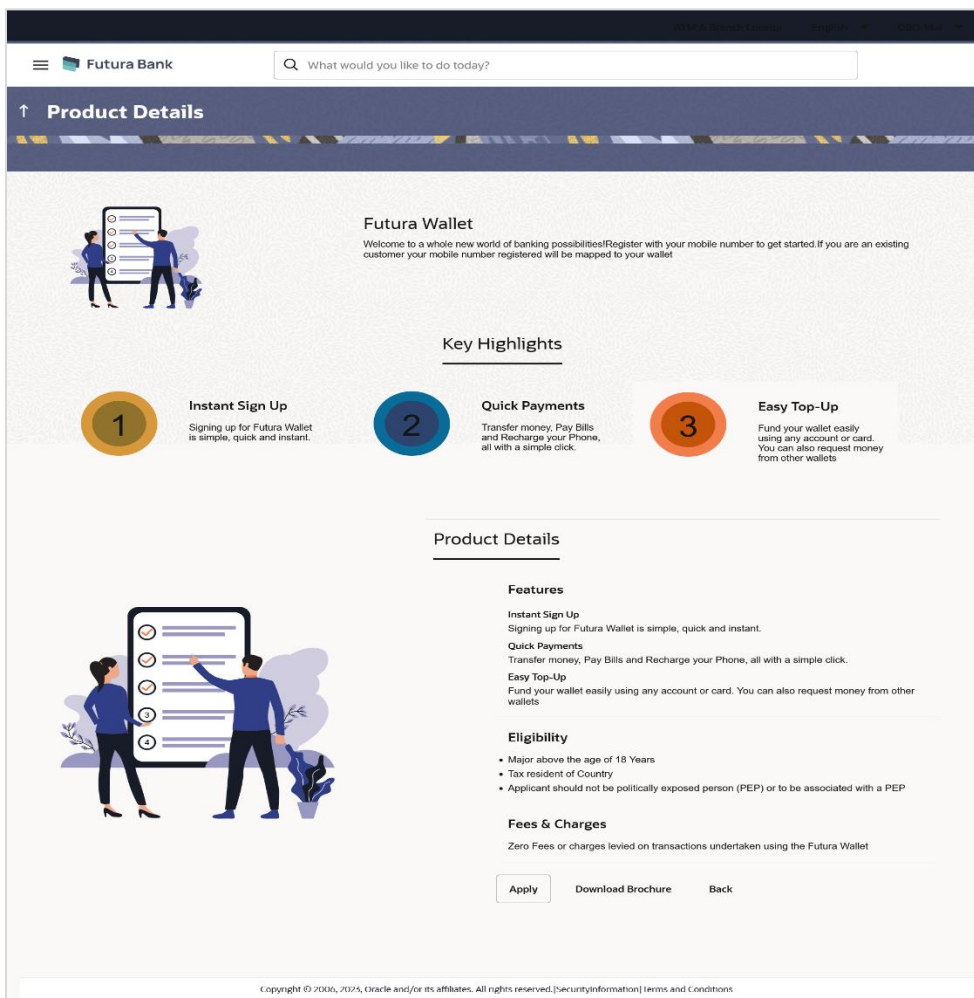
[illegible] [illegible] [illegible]

Futura Bank

What would you like to do today?

↑ Product Details

Futura Wallet

Welcome to a whole new world of banking possibilities!Register with your mobile number to get started.If you are an existing customer your mobile number registered will be mapped to your wallet

Key Highlights

1

Instant Sign Up

Signing up for Futura Wallet is simple, quick and instant.

2

Quick Payments

Transfer money, Pay Bills and Recharge your Phone, all with a simple click.

3

Easy Top-Up

Fund your wallet easily using any account or card. You can also request money from other wallets

Product Details

Features

Instant Sign Up

Signing up for Futura Wallet is simple, quick and instant.

Quick Payments

Transfer money, Pay Bills and Recharge your Phone, all with a simple click.

Easy Top-Up

Fund your wallet easily using any account or card. You can also request money from other wallets

Eligibility

- Major above the age of 18 Years
- Tax resident of Country
- Applicant should not be politically exposed person (PEP) or to be associated with a PEP

Fees & Charges

Zero Fees or charges levied on transactions undertaken using the Futura Wallet

Apply Download Brochure Back

Copyright © 2006, 2023, Oracle and/or its affiliates. All rights reserved.|SecurityInformation|Terms and Conditions